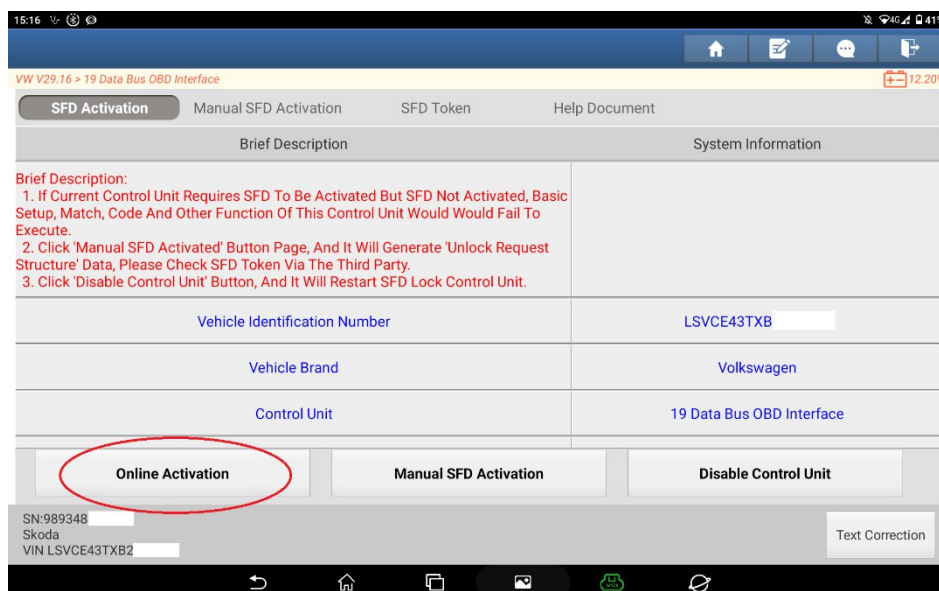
15:16

VW V29.16 > 19 Data Bus OBD Interface

12.20

SFD Activation | Manual SFD Activation | SFD Token | Help Document

| Brief Description | System Information |
|---|---|
| Brief Description: 1. If Current Control Unit Requires SFD To Be Activated But SFD Not Activated, Basic Setup, Match, Code And Other Function Of This Control Unit Would Would Fail To Execute. 2. Click 'Manual SFD Activated' Button Page, And It Will Generate 'Unlock Request Structure' Data, Please Check SFD Token Via The Third Party. 3. Click 'Disable Control Unit' Button, And It Will Restart SFD Lock Control Unit. | |
| Vehicle Identification Number | LSVCE43TXB |
| Vehicle Brand | Volkswagen |
| Control Unit | 19 Data Bus OBD Interface |

Online Activation | Manual SFD Activation | Disable Control Unit

SN:989348
Skoda
VIN LSVCE43TXB2

Text Correction